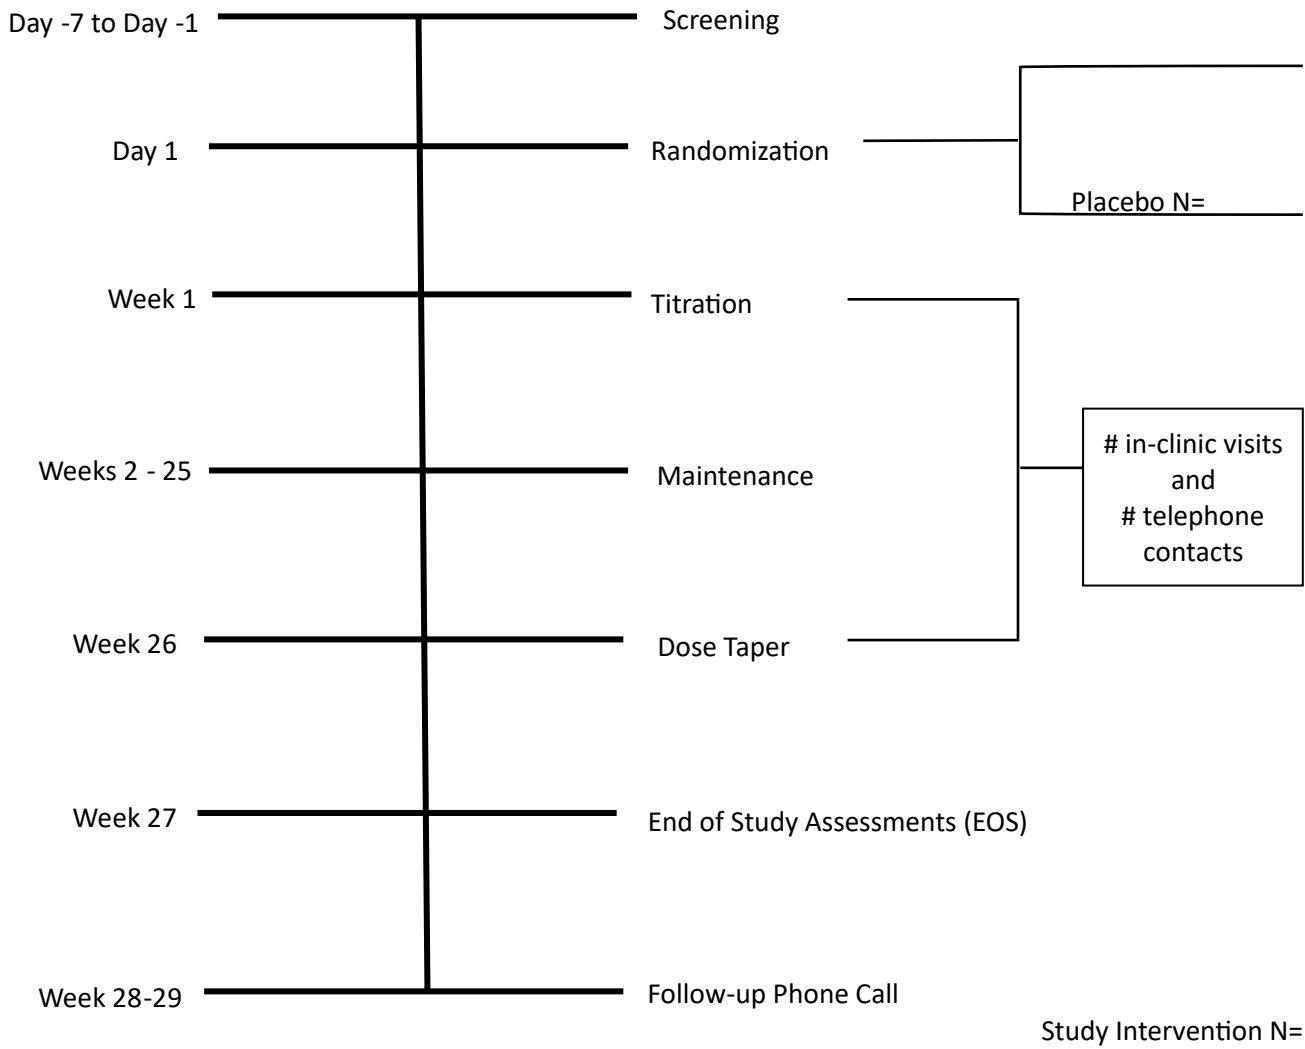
Day -7 to Day -1
Screening

Day 1
Randomization

Placebo N=

Week 1
Titration

Weeks 2 - 25
Maintenance

# in-clinic visits and # telephone contacts

Week 26
Dose Taper

Week 27
End of Study Assessments (EOS)

Week 28-29
Follow-up Phone Call

Study Intervention N=